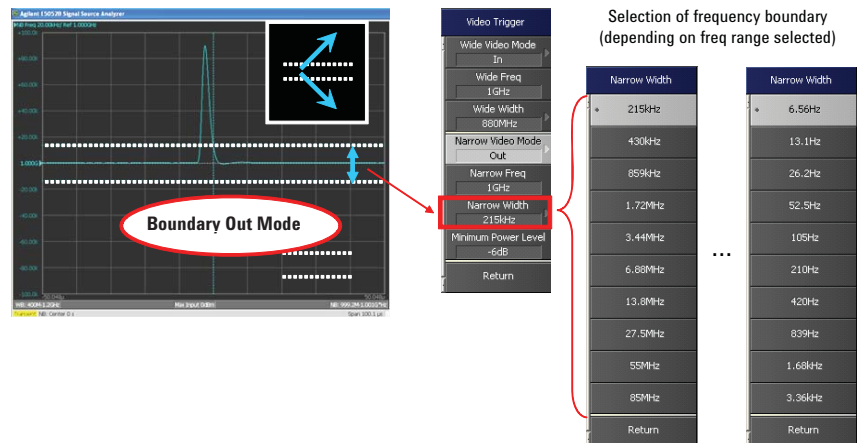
Agilent E5052B Signal Source Analyzer

1.000G

Boundary Out Mode

Video Trigger

Wide Video Mode

In

Wide Freq

1GHz

Wide Width

880MHz

Narrow Video Mode

Out

Narrow Freq

1GHz

Narrow Width

215kHz

Minimum Power Level

-6dB

Return

Selection of frequency boundary (depending on freq range selected)

| Narrow Width |
|---|
| 215kHz |
| 430kHz |
| 859kHz |
| 1.72MHz |
| 3.44MHz |
| 6.88MHz |
| 13.8MHz |
| 27.5MHz |
| 55MHz |
| 85MHz |
| Return |

...

| Narrow Width |
|---|
| 6.56Hz |
| 13.1Hz |
| 26.2Hz |
| 52.5Hz |
| 105Hz |
| 210Hz |
| 420Hz |
| 839Hz |
| 1.68kHz |
| 3.36kHz |
| Return |